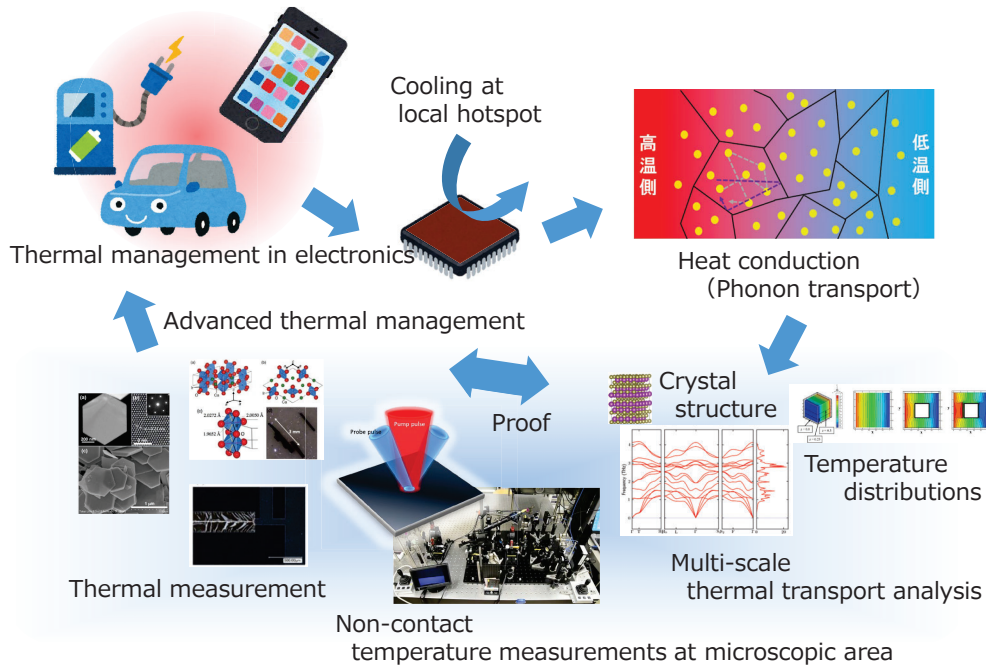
Cooling at local hotspot

高温側

低温側

Thermal management in electronics

Heat conduction (Phonon transport)

Advanced thermal management

Crystal structure

Proof

Probe pulse

Pump pulse

Temperature distributions

Thermal measurement

Multi-scale thermal transport analysis

Non-contact temperature measurements at microscopic area